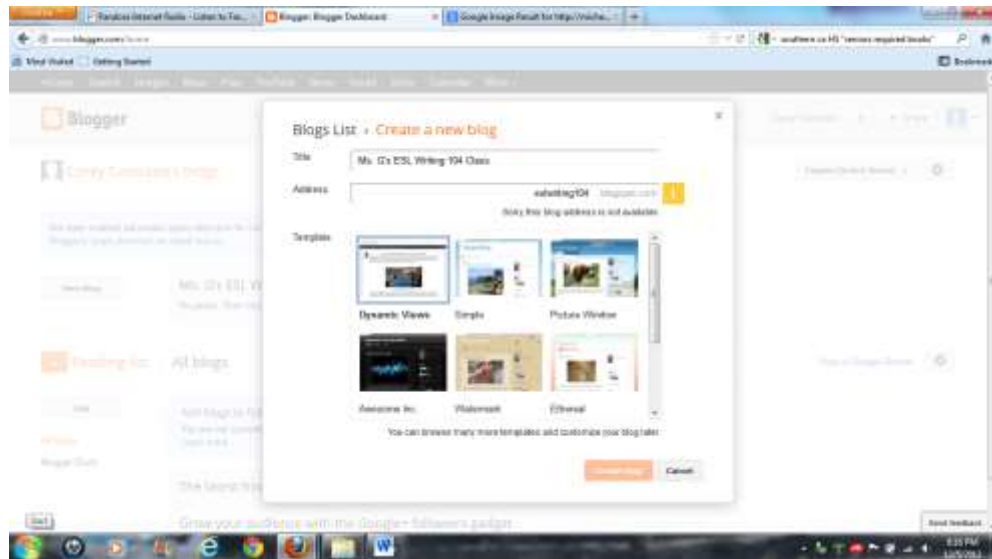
Pandora Internet Radio - Listen to Fre...
Blogger: Blogger Dashboard
Google Image Result for http://moche...
www.blogger.com/home
southern ca HS "seniors required books"
Most Visited
Getting Started
Bookmarks
Blogger
Blogs List › Create a new blog
Title
Ms. G's ESL Writing 104 Class
Address
eslwriting104
.blogspot.com
Sorry, this blog address is not available.
Template
Dynamic Views
Simple
Picture Window
Awesome Inc.
Watermark
Ethereal
You can browse many more templates and customize your blog later.
Create blog
Cancel
All blogs
Grow your audience with the Google+ followers gadget
Send feedback